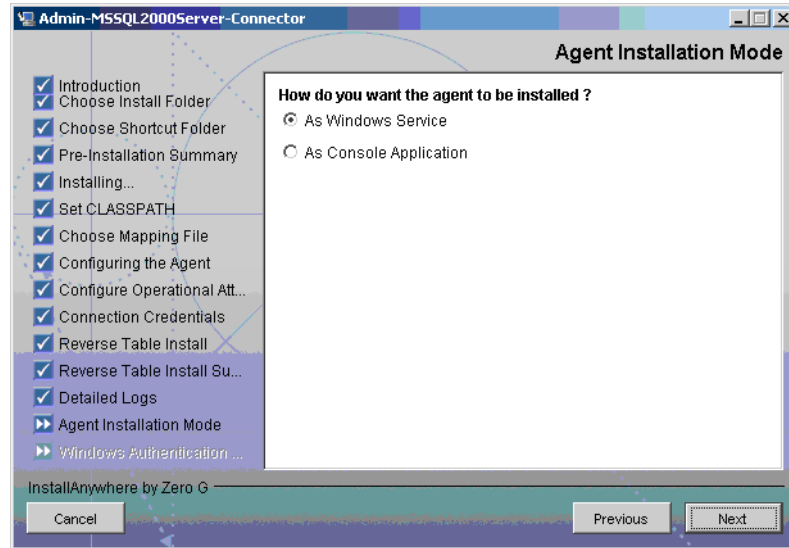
Admin-MSSQL2000Server-Connector

Agent Installation Mode

Introduction
Choose Install Folder
Choose Shortcut Folder
Pre-Installation Summary
Installing...
Set CLASSPATH
Choose Mapping File
Configuring the Agent
Configure Operational Att...
Connection Credentials
Reverse Table Install
Reverse Table Install Su...
Detailed Logs
Agent Installation Mode
Windows Authentication ...

How do you want the agent to be installed ?
As Windows Service
As Console Application

InstallAnywhere by Zero G

Cancel

Previous

Next